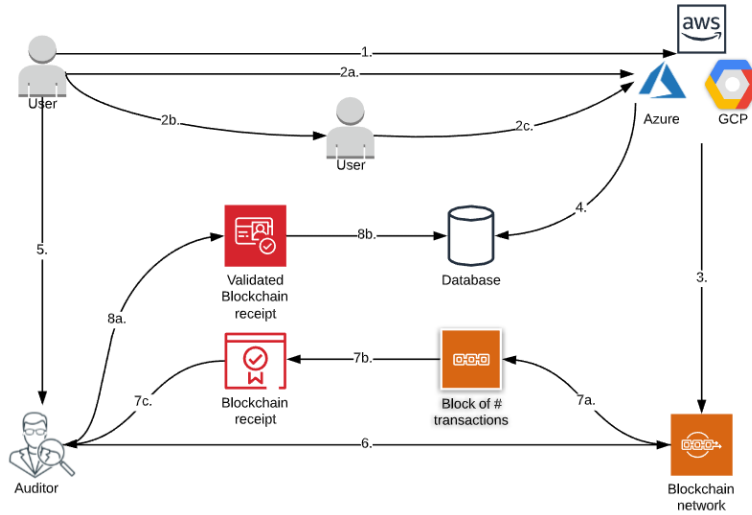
aws

User

1.

2a.

Azure

GCP

2b.

2c.

User

5.

4.

8b.

Validated Blockchain receipt

Database

3.

8a.

7b.

Blockchain receipt

Block of # transactions

7c.

7a.

Auditor

6.

Blockchain network